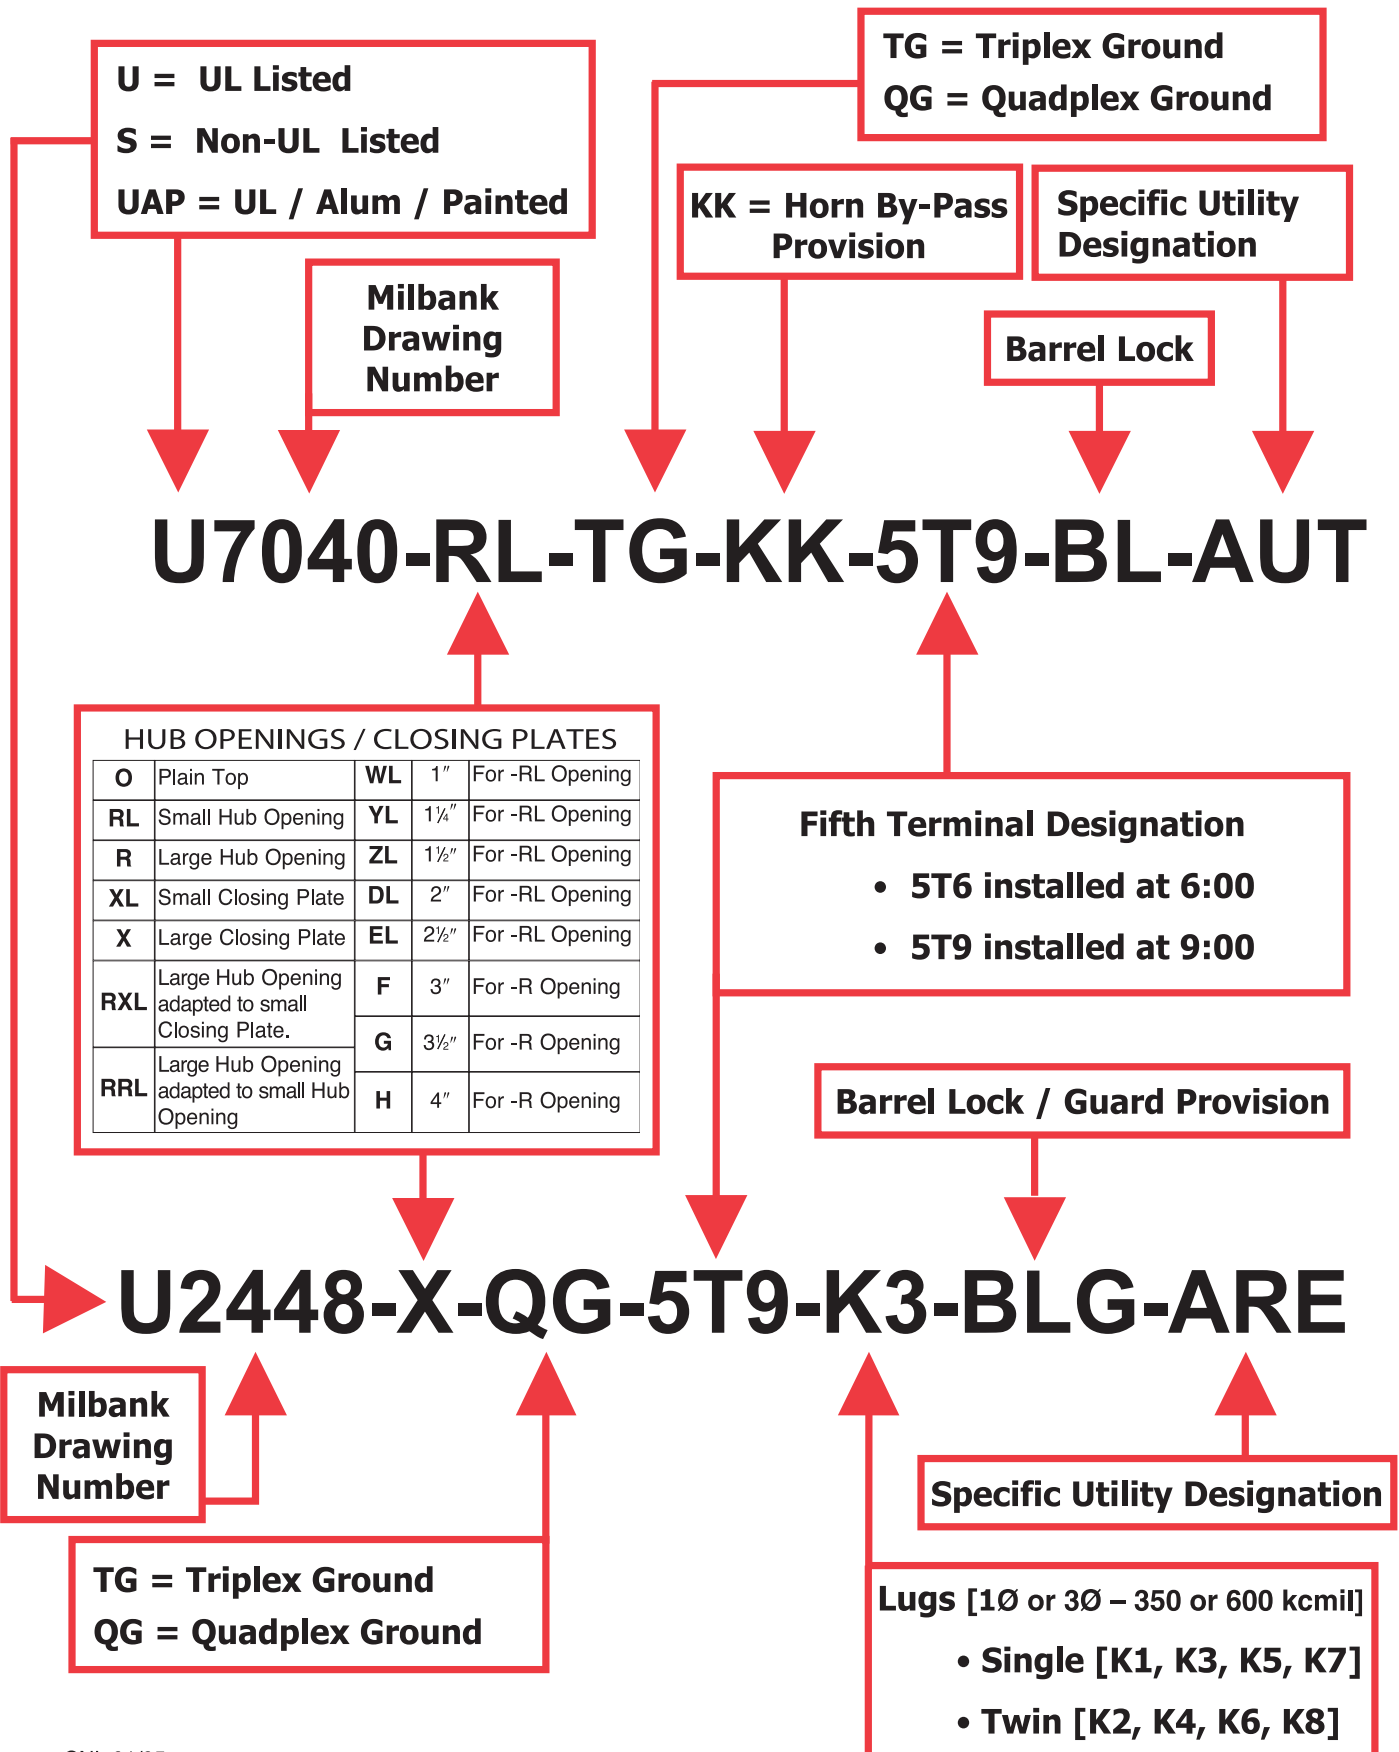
U = UL Listed
S = Non-UL Listed
UAP = UL / Alum / Painted

TG = Triplex Ground
QG = Quadplex Ground

KK = Horn By-Pass Provision

Specific Utility Designation

Milbank Drawing Number

Barrel Lock

U7040-RL-TG-KK-5T9-BL-AUT

HUB OPENINGS / CLOSING PLATES

| O | Plain Top | WL | 1″ | For -RL Opening |
|---|---|---|---|---|
| RL | Small Hub Opening | YL | 1¼″ | For -RL Opening |
| R | Large Hub Opening | ZL | 1½″ | For -RL Opening |
| XL | Small Closing Plate | DL | 2″ | For -RL Opening |
| X | Large Closing Plate | EL | 2½″ | For -RL Opening |
| RXL | Large Hub Opening adapted to small Closing Plate. | F | 3″ | For -R Opening |
| | | G | 3½″ | For -R Opening |
| RRL | Large Hub Opening adapted to small Hub Opening | H | 4″ | For -R Opening |

Fifth Terminal Designation
• 5T6 installed at 6:00
• 5T9 installed at 9:00

Barrel Lock / Guard Provision

U2448-X-QG-5T9-K3-BLG-ARE

Milbank Drawing Number

Specific Utility Designation

TG = Triplex Ground
QG = Quadplex Ground

Lugs [1Ø or 3Ø – 350 or 600 kcmil]
• Single [K1, K3, K5, K7]
• Twin [K2, K4, K6, K8]